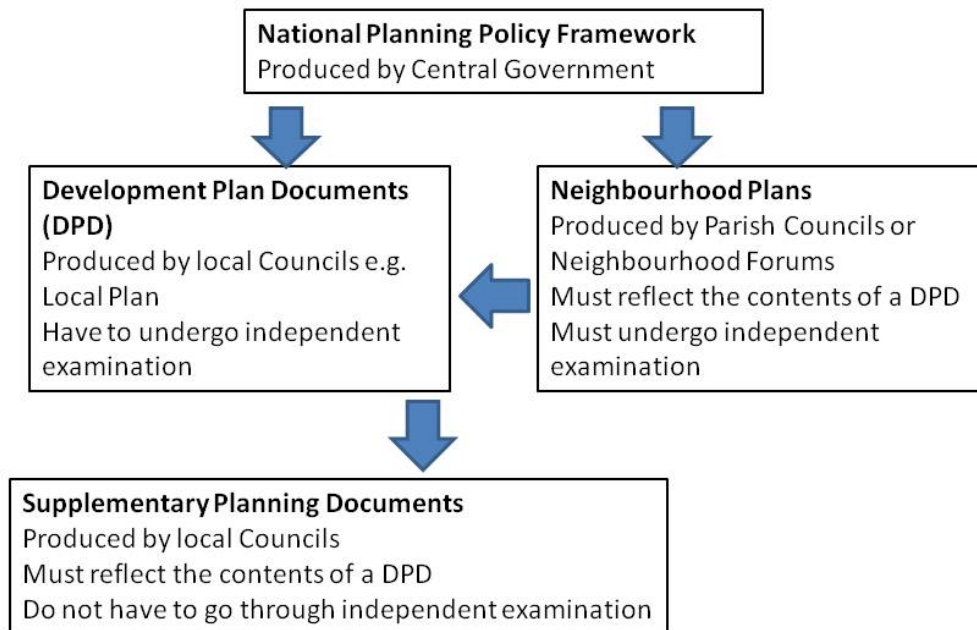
**National Planning Policy Framework**
Produced by Central Government

**Development Plan Documents (DPD)**
Produced by local Councils e.g. Local Plan
Have to undergo independent examination

**Neighbourhood Plans**
Produced by Parish Councils or Neighbourhood Forums
Must reflect the contents of a DPD
Must undergo independent examination

**Supplementary Planning Documents**
Produced by local Councils
Must reflect the contents of a DPD
Do not have to go through independent examination